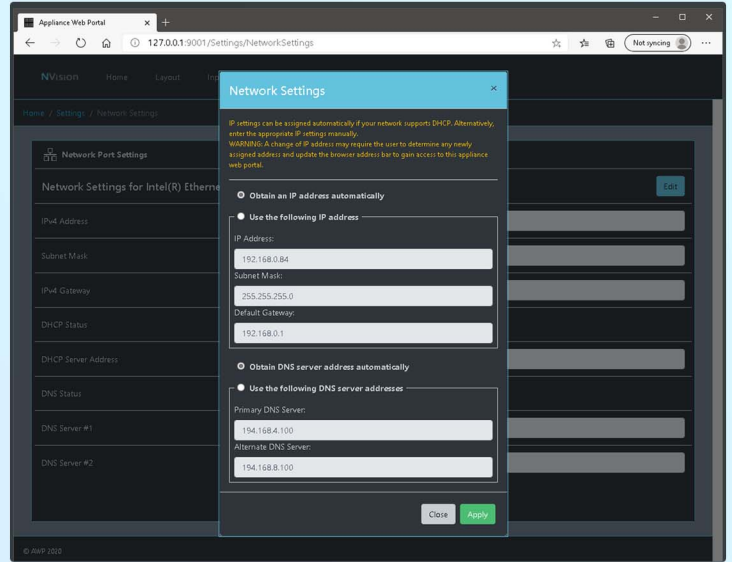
Appliance Web Portal × +

127.0.0.1:9001/Settings/NetworkSettings

Not syncing

NVision Home Layout Imp

Home / Settings / Network Settings

Network Port Settings

Network Settings for Intel(R) Etherne

Edit

IPv4 Address

Subnet Mask

IPv4 Gateway

DHCP Status

DHCP Server Address

DNS Status

DNS Server #1

DNS Server #2

© AWP 2020

Network Settings ×

IP settings can be assigned automatically if your network supports DHCP. Alternatively, enter the appropriate IP settings manually.
WARNING: A change of IP address may require the user to determine any newly assigned address and update the browser address bar to gain access to this appliance web portal.

Obtain an IP address automatically

Use the following IP address

IP Address:

192.168.0.84

Subnet Mask:

255.255.255.0

Default Gateway:

192.168.0.1

Obtain DNS server address automatically

Use the following DNS server addresses

Primary DNS Server:

194.168.4.100

Alternate DNS Server:

194.168.8.100

Close Apply